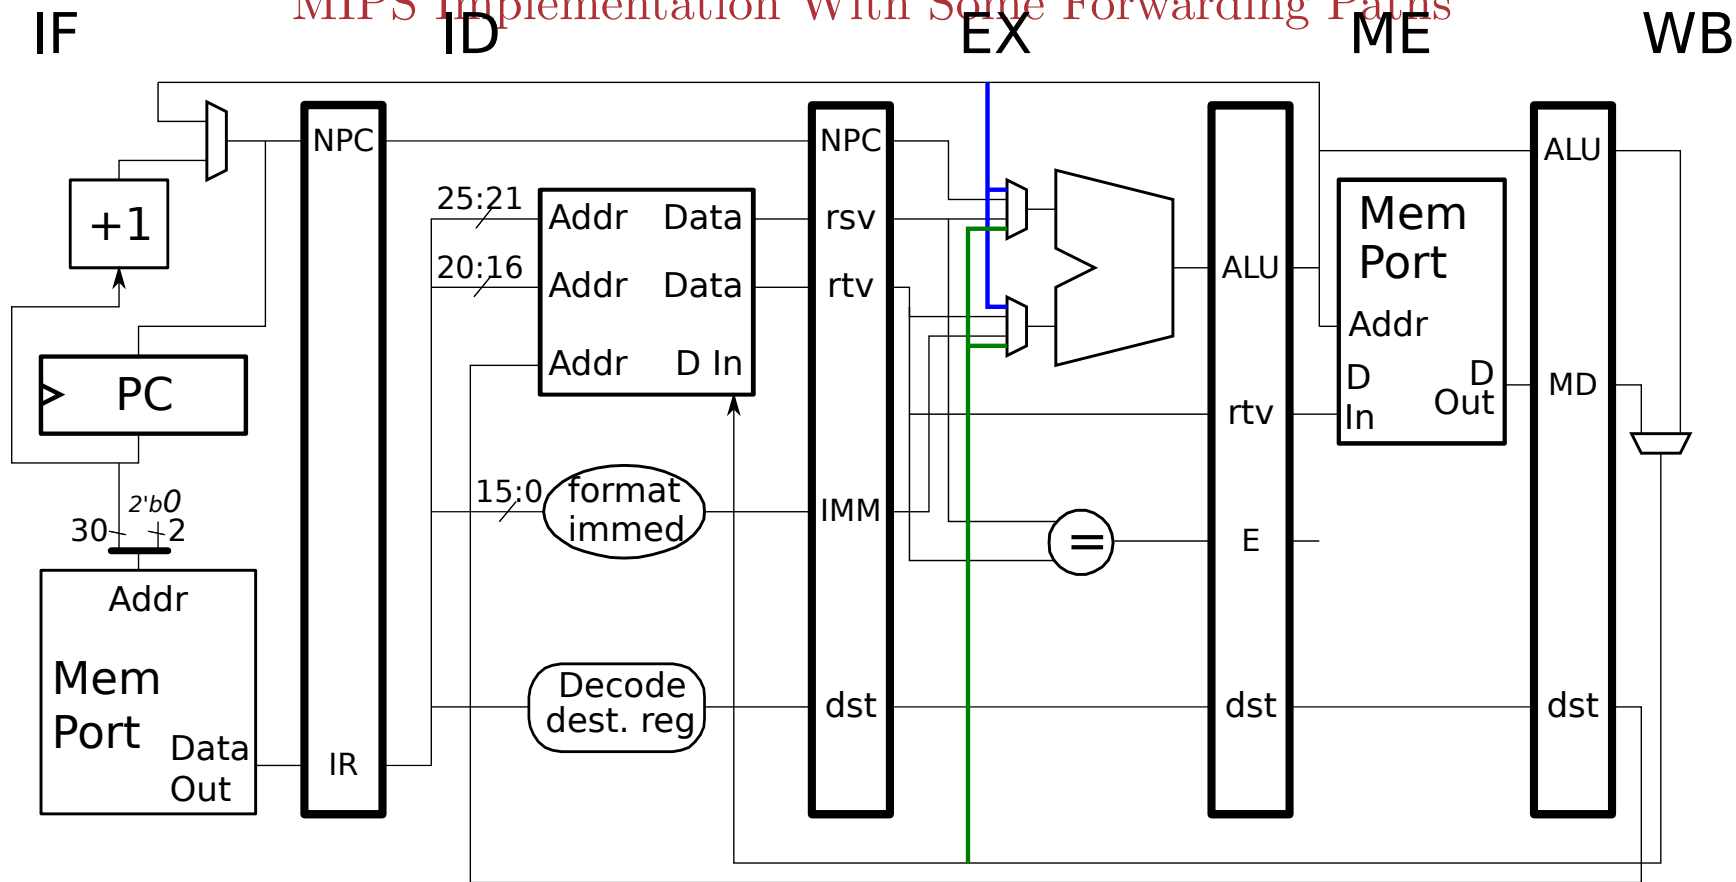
MIPS Implementation With Some Forwarding Paths

IF ID EX ME WB

NPC NPC

+1

25:21 Addr Data rsv

20:16 Addr Data rtv

PC

Addr D In

ALU ALU

Mem Port

Addr

D In rtv D Out MD

2'b0
30 2

15:0 format immed IMM

E

Addr

Mem Port Data Out

Decode dest. reg dst dst dst

IR